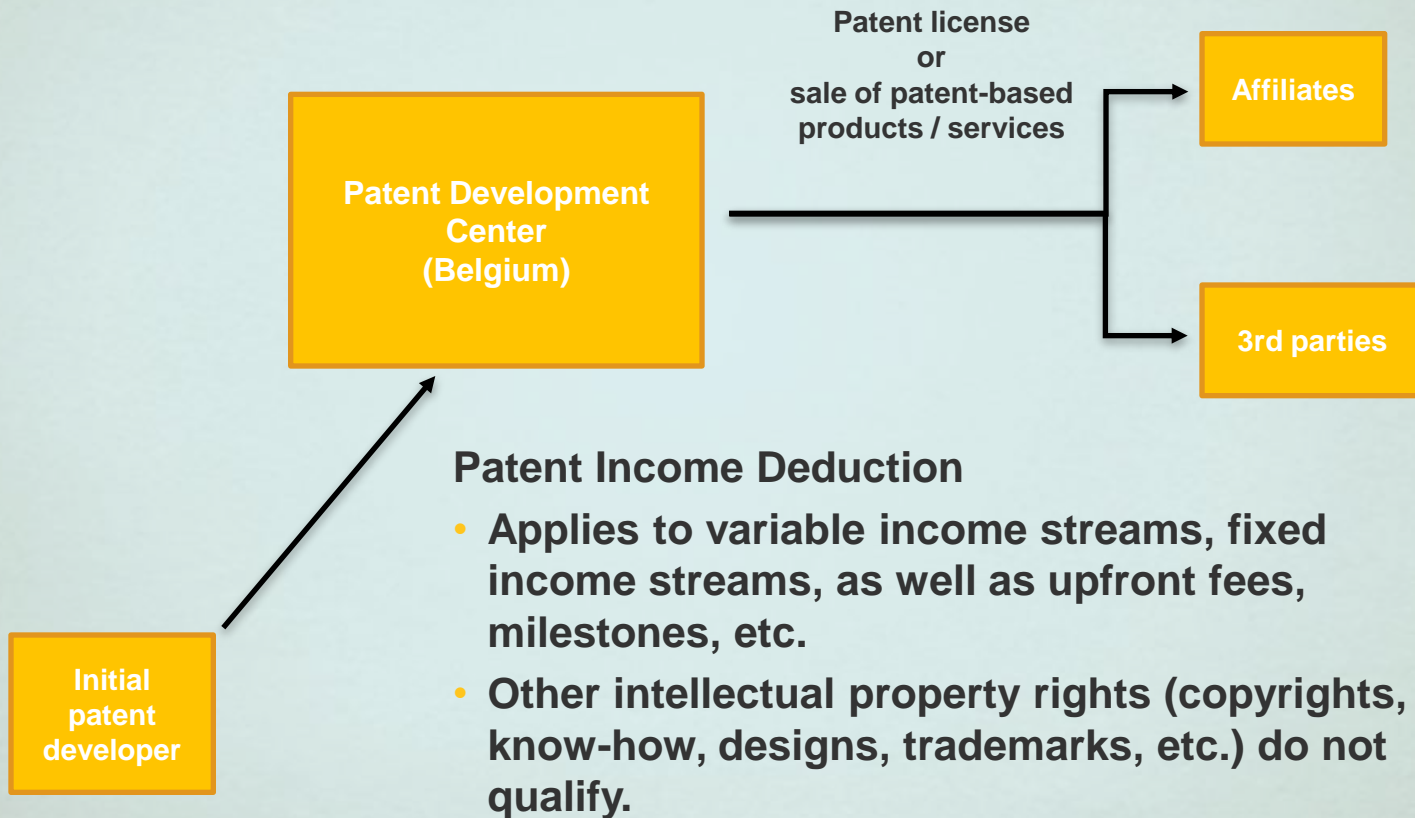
Patent license
or
sale of patent-based products / services

Affiliates

Patent Development Center (Belgium)

3rd parties

Patent Income Deduction

- Applies to variable income streams, fixed income streams, as well as upfront fees, milestones, etc.
- Other intellectual property rights (copyrights, know-how, designs, trademarks, etc.) do not qualify.

Initial patent developer